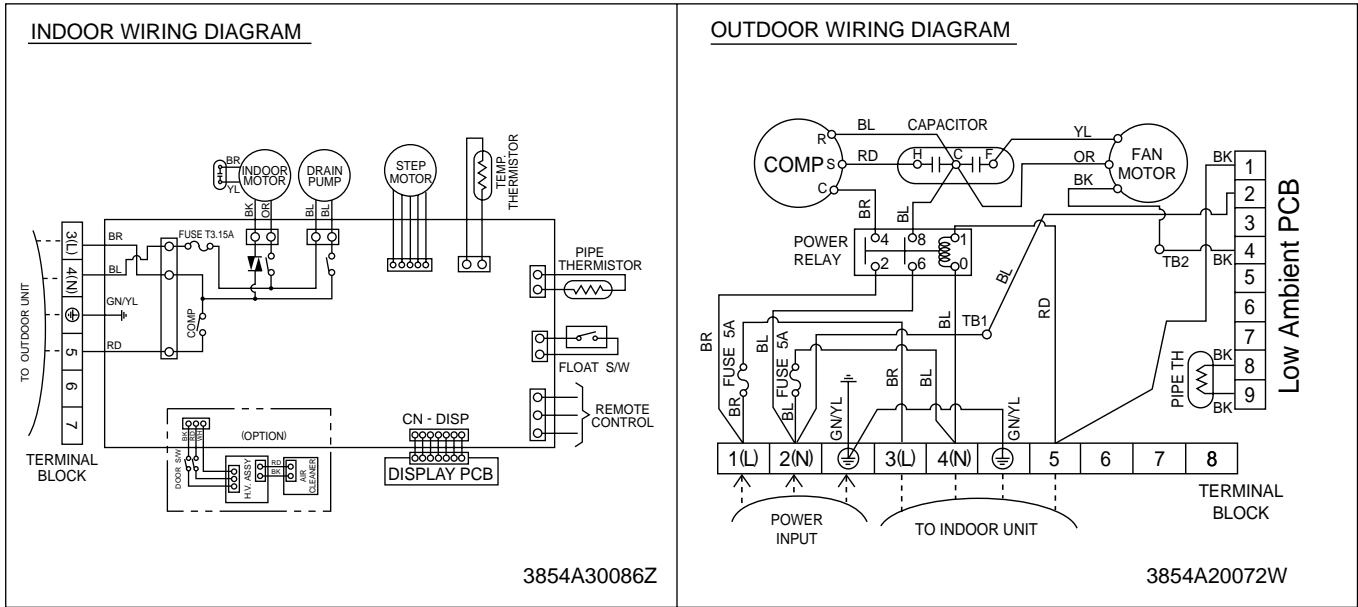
INDOOR WIRING DIAGRAM

BR
YL
INDOOR MOTOR
DRAIN PUMP
STEP MOTOR
TEMP THERMISTOR
BK OR
BL BL
FUSE T3.15A
BR
BL
GN/YL
RD
COMP
3(L)
4(N)
⊕
5
6
7
TO OUTDOOR UNIT
TERMINAL BLOCK
PIPE THERMISTOR
FLOAT S/W
REMOTE CONTROL
(OPTION)
BK BK WH
DOOR S/W
H.V. ASSY
RD BK
AIR CLEANER
CN - DISP
DISPLAY PCB
3854A30086Z

OUTDOOR WIRING DIAGRAM

COMP
R
S
C
BL
RD
CAPACITOR
H C F
YL
OR
BK
FAN MOTOR
BR
BL
POWER RELAY
4 8 1
2 6 0
BL
RD
TB1
TB2
BR
FUSE 5A
BR
BL
FUSE 5A
BL
GN/YL
BR
BL
GN/YL
1
2
3
4
5
6
7
8
9
BK
BK
BK
BK
PIPE TH
Low Ambient PCB
1(L) 2(N) ⏚ 3(L) 4(N) ⊕ 5 6 7 8
TERMINAL BLOCK
POWER INPUT
TO INDOOR UNIT
3854A20072W